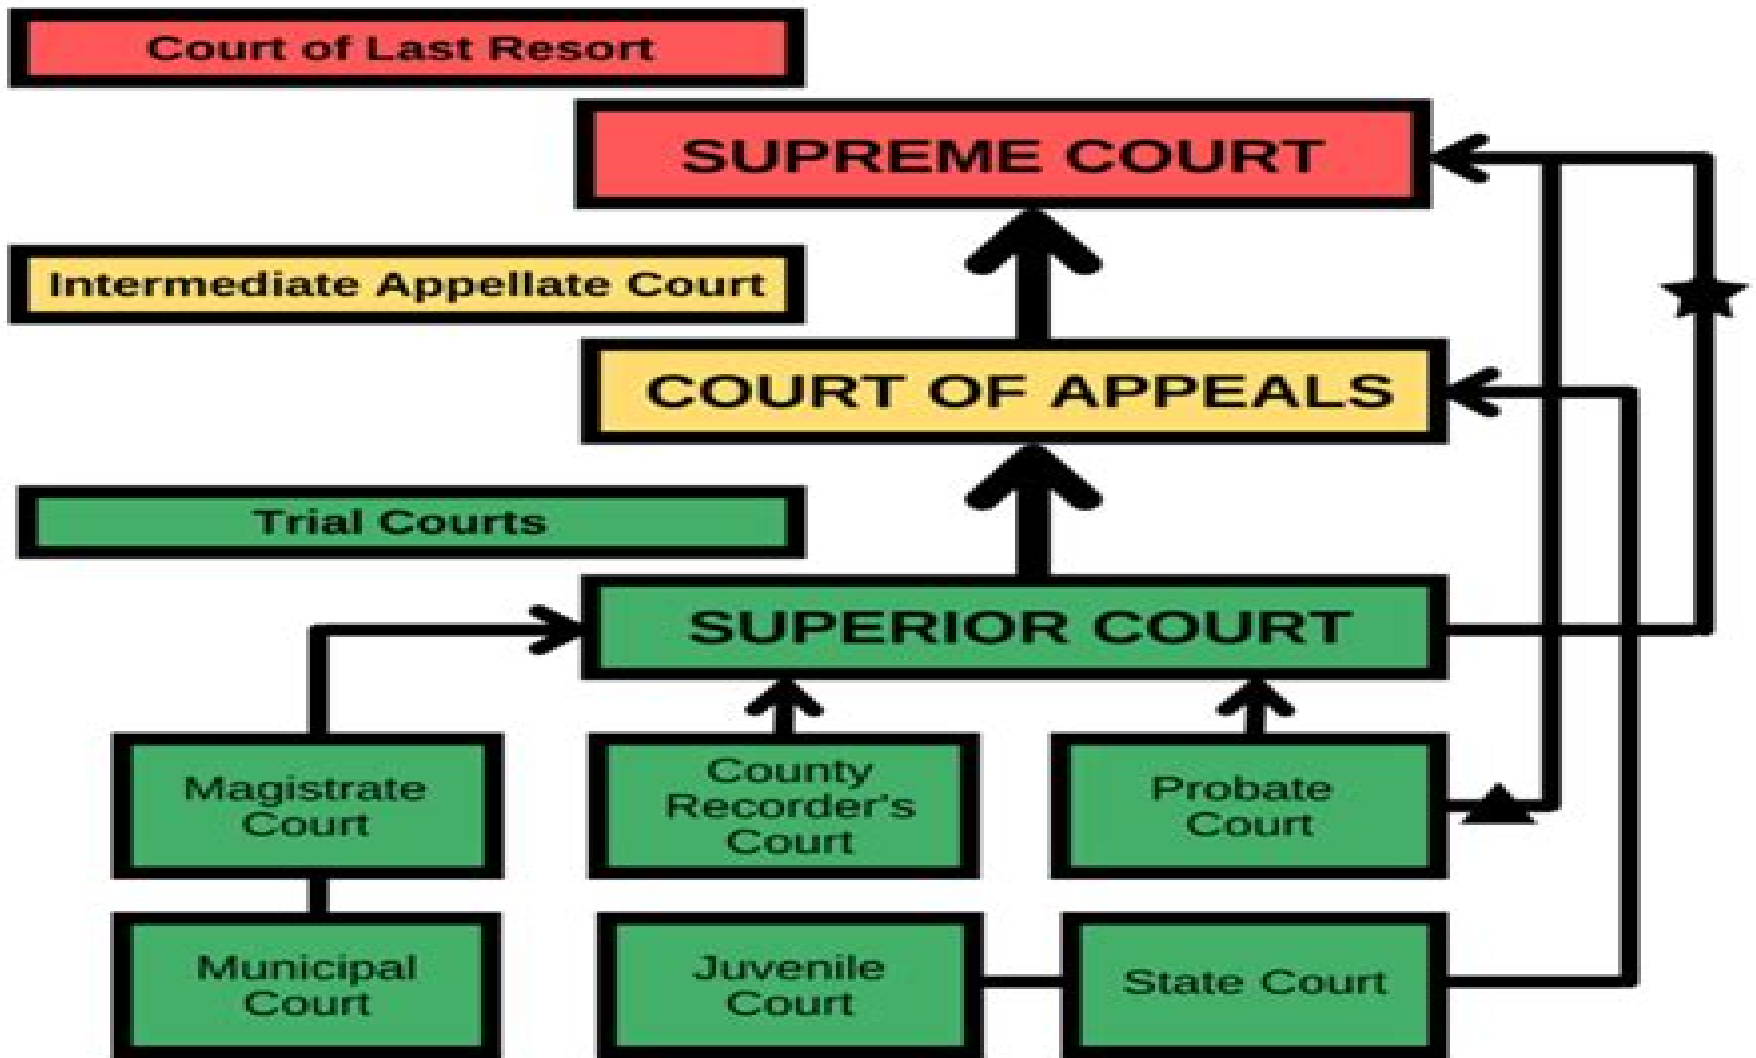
Court of Last Resort

SUPREME COURT

Intermediate Appellate Court

COURT OF APPEALS

Trial Courts

SUPERIOR COURT

Magistrate Court

County Recorder's Court

Probate Court

Municipal Court

Juvenile Court

State Court